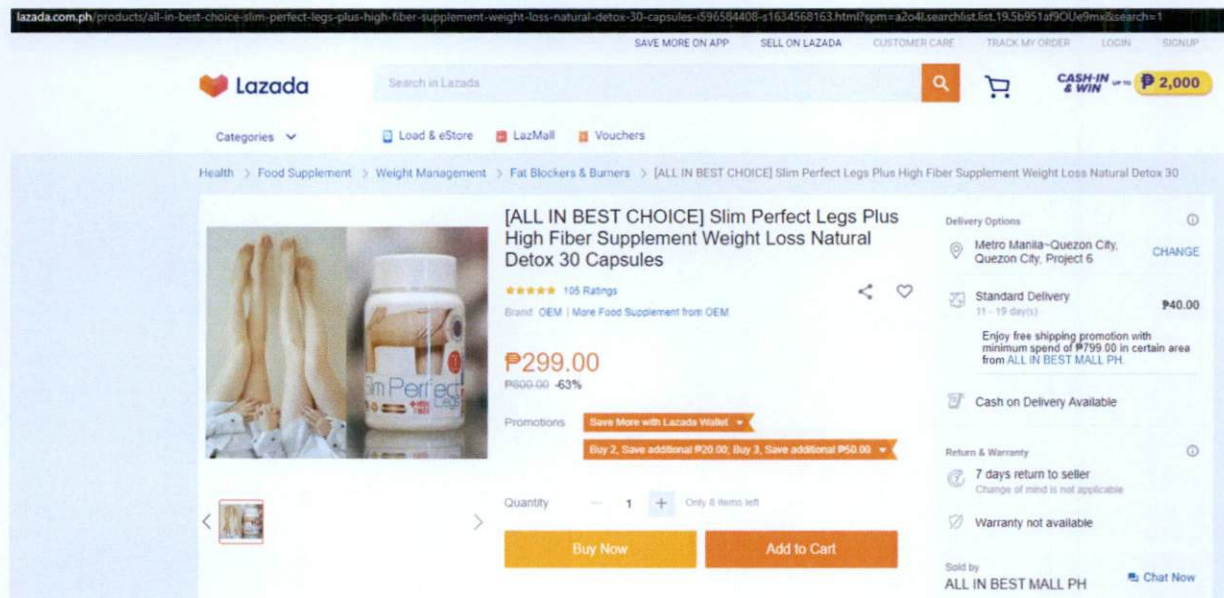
lazada.com.ph/products/all-in-best-choice-slim-perfect-legs-plus-high-fiber-supplement-weight-loss-natural-detox-30-capsules-i596584408-s1634568163.html?spm=a2o4l.searchlist.list.19.5b951af9OUe9mx&search=1

SAVE MORE ON APP SELL ON LAZADA CUSTOMER CARE TRACK MY ORDER LOGIN SIGNUP

Lazada

Search in Lazada

CASH-IN & WIN up to ₱2,000

Categories

Load & eStore LazMall Vouchers

Health > Food Supplement > Weight Management > Fat Blockers & Burners > [ALL IN BEST CHOICE] Slim Perfect Legs Plus High Fiber Supplement Weight Loss Natural Detox 30

[ALL IN BEST CHOICE] Slim Perfect Legs Plus High Fiber Supplement Weight Loss Natural Detox 30 Capsules

105 Ratings

Brand: OEM | More Food Supplement from OEM

₱299.00

₱800.00 -63%

Promotions Save More with Lazada Wallet

Buy 2, Save additional ₱20.00; Buy 3, Save additional ₱50.00

Quantity − 1 + Only 8 items left

Buy Now Add to Cart

Slim Perfect Legs

Delivery Options

Metro Manila~Quezon City, Quezon City, Project 6 CHANGE

Standard Delivery ₱40.00
11 - 19 day(s)

Enjoy free shipping promotion with minimum spend of ₱799.00 in certain area from ALL IN BEST MALL PH.

Cash on Delivery Available

Return & Warranty

7 days return to seller
Change of mind is not applicable

Warranty not available

Sold by
ALL IN BEST MALL PH Chat Now